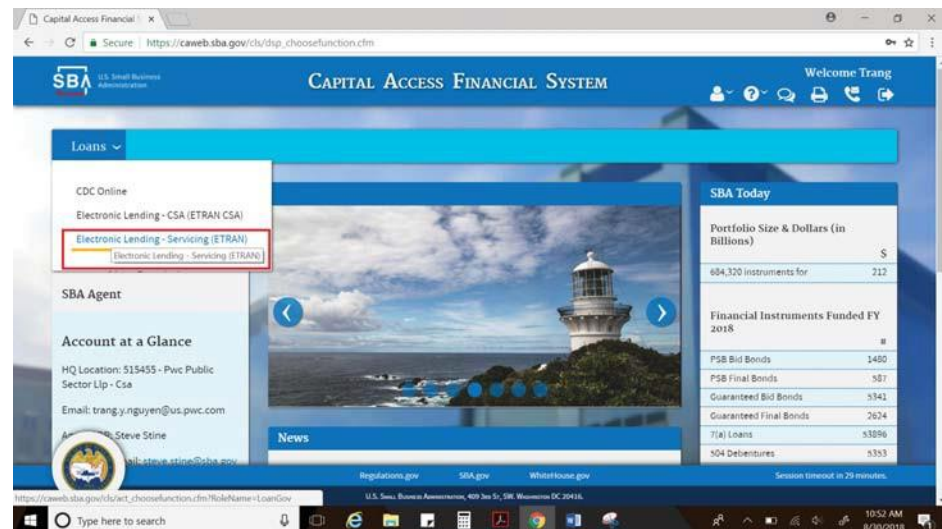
Capital Access Financial ×

Secure | https://caweb.sba.gov/cls/dsp_choosefunction.cfm

SBA U.S. Small Business Administration

Capital Access Financial System

Welcome Trang

Loans

CDC Online

Electronic Lending - CSA (ETRAN CSA)

Electronic Lending - Servicing (ETRAN)

Electronic Lending - Servicing (ETRAN)

SBA Agent

Account at a Glance

HQ Location: 515455 - Pwc Public Sector Llp - Csa

Email: trang.y.nguyen@us.pwc.com

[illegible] Steve Stine

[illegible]ail: steve.stine@sba.gov

News

SBA Today

Portfolio Size & Dollars (in Billions)

$

684,320 instruments for 212

Financial Instruments Funded FY 2018

| | # |
|---|---|
| PSB Bid Bonds | 1480 |
| PSB Final Bonds | 587 |
| Guaranteed Bid Bonds | 5341 |
| Guaranteed Final Bonds | 2624 |
| 7(a) Loans | 53896 |
| 504 Debentures | 5353 |

Regulations.gov SBA.gov WhiteHouse.gov

Session timeout in 29 minutes.

U.S. Small Business Administration, 409 3rd St, SW. Washington DC 20416.

https://caweb.sba.gov/cls/act_choosefunction.cfm?RoleName=LoanGov

Type here to search

10:52 AM 8/30/2018